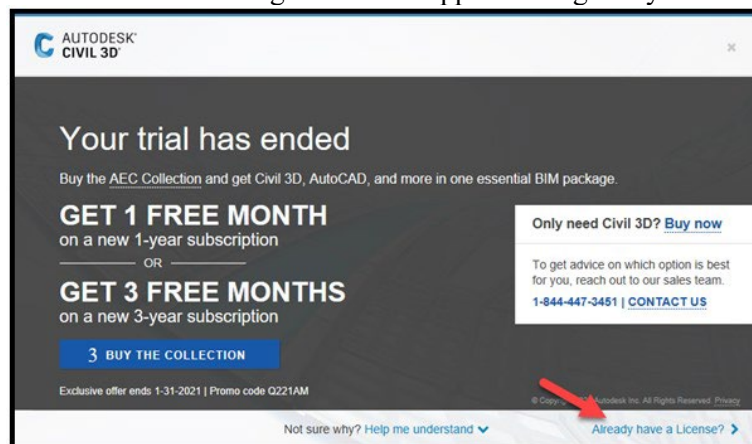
AUTODESK
CIVIL 3D

×

Your trial has ended

Buy the AEC Collection and get Civil 3D, AutoCAD, and more in one essential BIM package.

GET 1 FREE MONTH
on a new 1-year subscription

OR

GET 3 FREE MONTHS
on a new 3-year subscription

3 BUY THE COLLECTION

Exclusive offer ends 1-31-2021 | Promo code Q221AM

Only need Civil 3D? Buy now

To get advice on which option is best for you, reach out to our sales team.

1-844-447-3451 | CONTACT US

© Copy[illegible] Autodesk Inc. All Rights Reserved. Privacy

Not sure why? Help me understand

Already have a License?